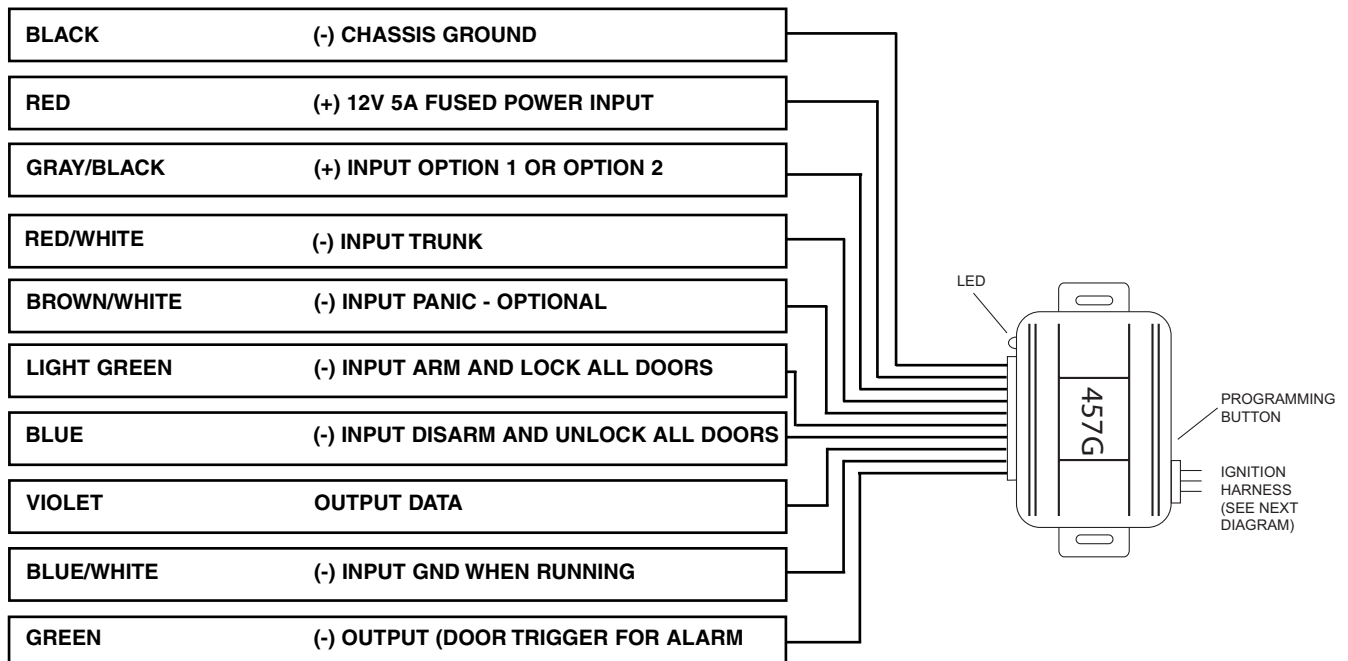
BLACK (-) CHASSIS GROUND

RED (+) 12V 5A FUSED POWER INPUT

GRAY/BLACK (+) INPUT OPTION 1 OR OPTION 2

RED/WHITE (-) INPUT TRUNK

BROWN/WHITE (-) INPUT PANIC - OPTIONAL

LIGHT GREEN (-) INPUT ARM AND LOCK ALL DOORS

BLUE (-) INPUT DISARM AND UNLOCK ALL DOORS

VIOLET OUTPUT DATA

BLUE/WHITE (-) INPUT GND WHEN RUNNING

GREEN (-) OUTPUT (DOOR TRIGGER FOR ALARM

LED

457G

PROGRAMMING BUTTON

IGNITION HARNESS (SEE NEXT DIAGRAM)